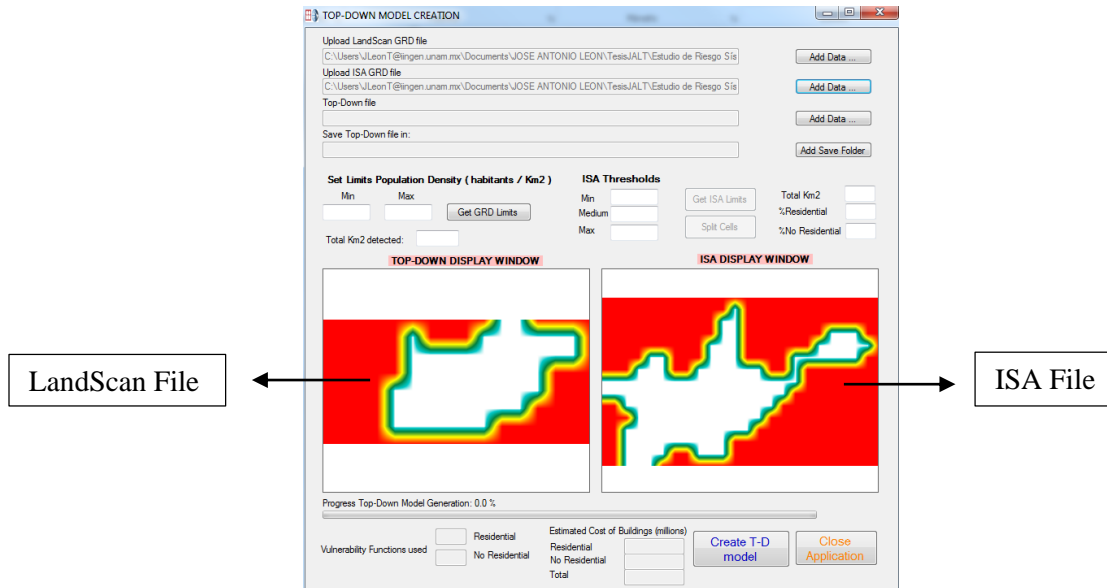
TOP-DOWN MODEL CREATION

Upload LandScan GRD file
C:\Users\JLeonT@iingen.unam.mx\Documents\JOSE ANTONIO LEON\TesisJALT\Estudio de Riesgo Sís
Add Data ...

Upload ISA GRD file
C:\Users\JLeonT@iingen.unam.mx\Documents\JOSE ANTONIO LEON\TesisJALT\Estudio de Riesgo Sís
Add Data ...

Top-Down file
Add Data ...

Save Top-Down file in:
Add Save Folder

Set Limits Population Density ( habitants / Km2 )
Min
Max
Get GRD Limits
Total Km2 detected:

ISA Thresholds
Min
Medium
Max
Get ISA Limits
Split Cells

Total Km2
%Residential
%No Residential

TOP-DOWN DISPLAY WINDOW

ISA DISPLAY WINDOW

LandScan File

ISA File

Progress Top-Down Model Generation: 0.0 %

Vulnerability Functions used
Residential
No Residential

Estimated Cost of Buildings (millions)
Residential
No Residential
Total

Create T-D model

Close Application